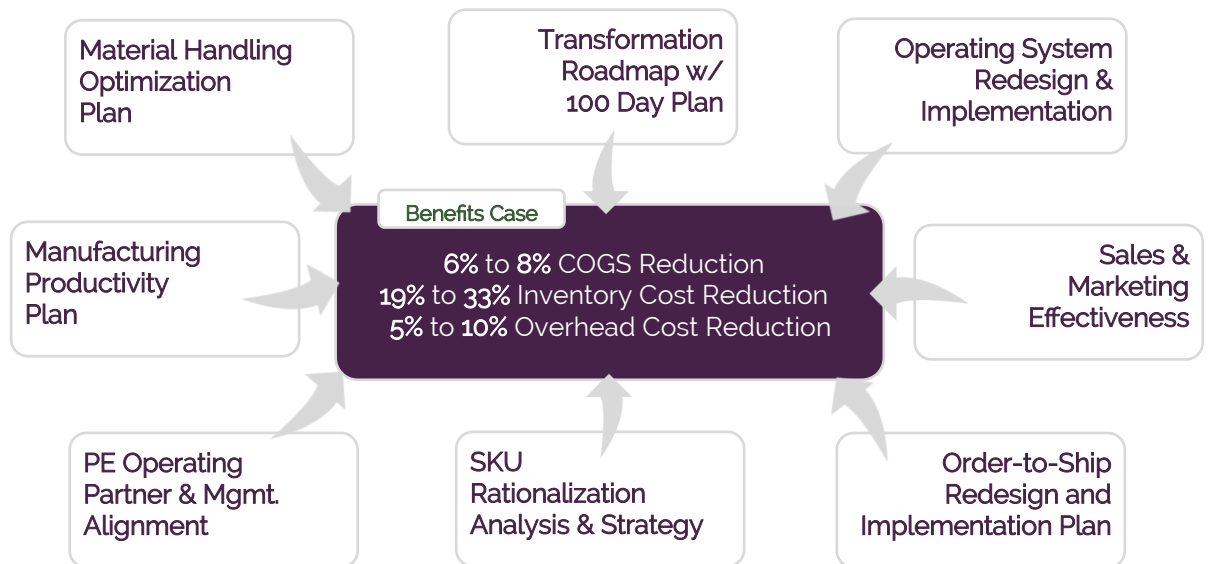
Material Handling Optimization Plan

Transformation Roadmap w/ 100 Day Plan

Operating System Redesign & Implementation

Benefits Case

6% to 8% COGS Reduction
19% to 33% Inventory Cost Reduction
5% to 10% Overhead Cost Reduction

Manufacturing Productivity Plan

Sales & Marketing Effectiveness

PE Operating Partner & Mgmt. Alignment

SKU Rationalization Analysis & Strategy

Order-to-Ship Redesign and Implementation Plan